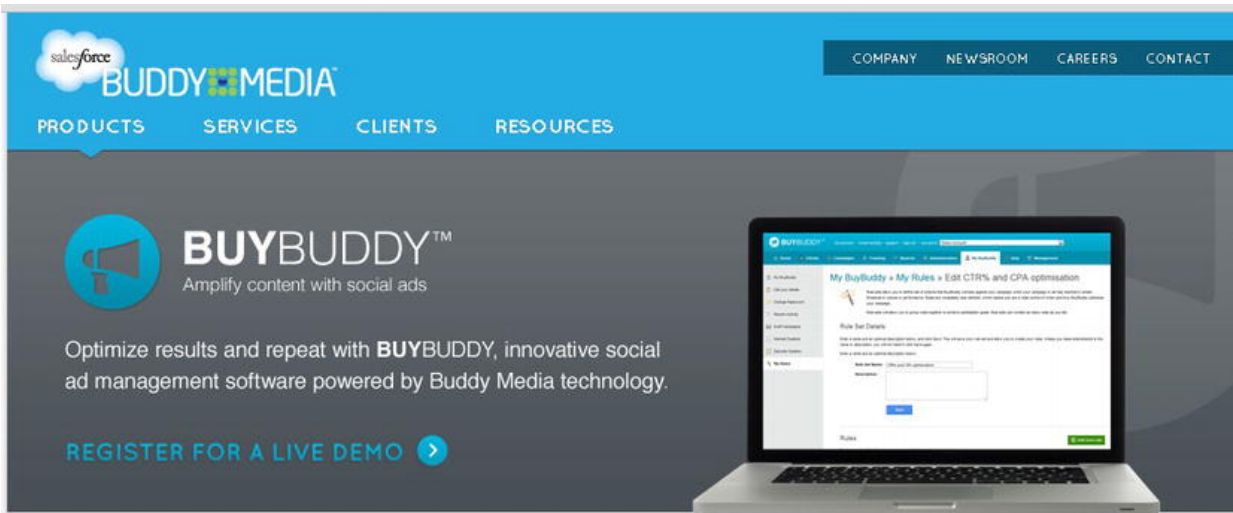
salesforce BUDDY MEDIA

COMPANY NEWSROOM CAREERS CONTACT

PRODUCTS SERVICES CLIENTS RESOURCES

BUYBUDDY™
Amplify content with social ads

Optimize results and repeat with BUYBUDDY, innovative social ad management software powered by Buddy Media technology.

REGISTER FOR A LIVE DEMO

BUYBUDDY

My BuyBuddy » My Rules » Edit CTR% and CPA optimisation

Rule Set Details

Rules